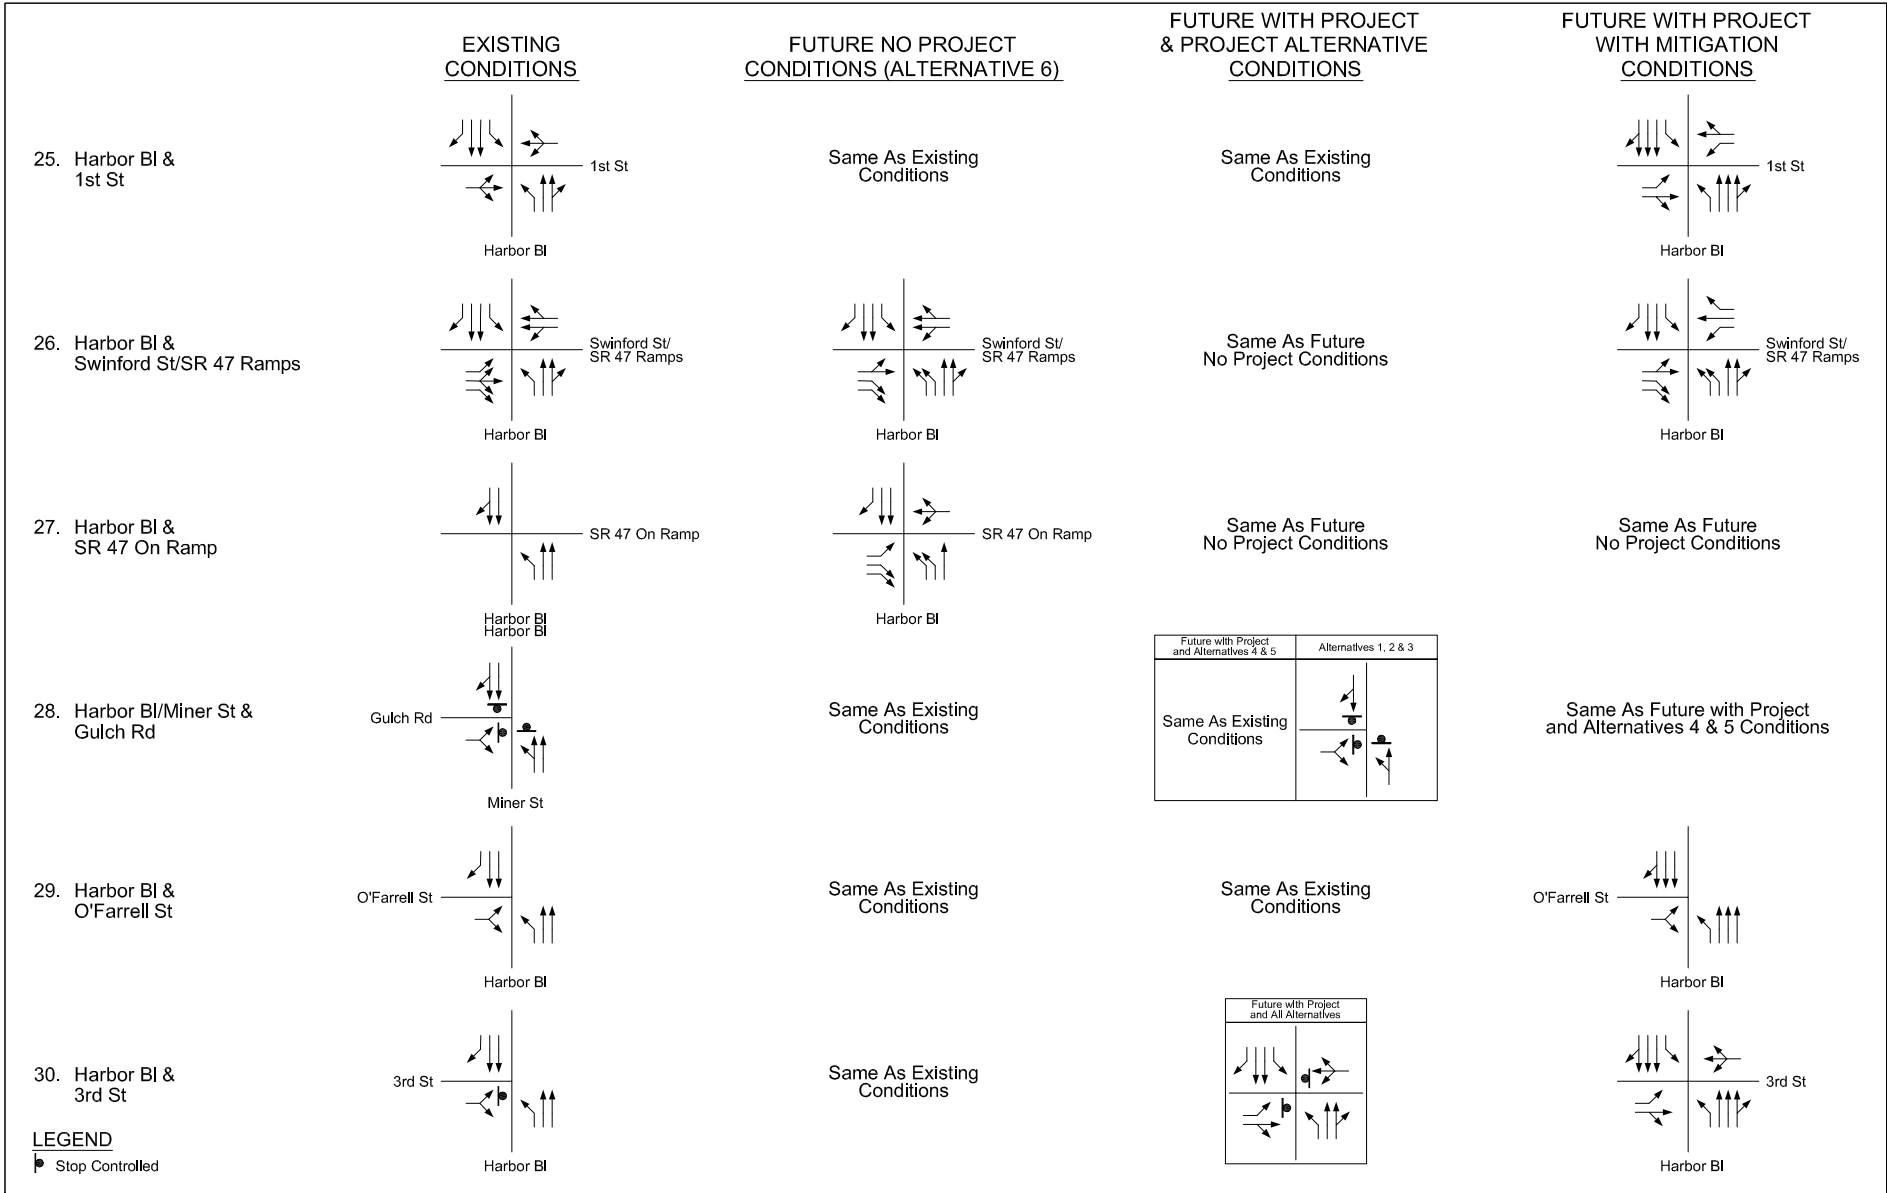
EXISTING CONDITIONS

FUTURE NO PROJECT CONDITIONS (ALTERNATIVE 6)

FUTURE WITH PROJECT & PROJECT ALTERNATIVE CONDITIONS

FUTURE WITH PROJECT WITH MITIGATION CONDITIONS

25. Harbor Bl & 1st St

1st St

Harbor Bl

Same As Existing Conditions

Same As Existing Conditions

1st St

Harbor Bl

26. Harbor Bl & Swinford St/SR 47 Ramps

Swinford St/ SR 47 Ramps

Harbor Bl

Swinford St/ SR 47 Ramps

Harbor Bl

Same As Future No Project Conditions

Swinford St/ SR 47 Ramps

Harbor Bl

27. Harbor Bl & SR 47 On Ramp

SR 47 On Ramp

Harbor Bl

SR 47 On Ramp

Harbor Bl

Same As Future No Project Conditions

Same As Future No Project Conditions

28. Harbor Bl/Miner St & Gulch Rd

Harbor Bl

Gulch Rd

Miner St

Same As Existing Conditions

| Future with Project and Alternatives 4 & 5 | Alternatives 1, 2 & 3 |
|---|---|
| Same As Existing Conditions | |

Same As Future with Project and Alternatives 4 & 5 Conditions

29. Harbor Bl & O'Farrell St

O'Farrell St

Harbor Bl

Same As Existing Conditions

Same As Existing Conditions

O'Farrell St

Harbor Bl

30. Harbor Bl & 3rd St

3rd St

Harbor Bl

Same As Existing Conditions

Future with Project and All Alternatives

3rd St

Harbor Bl

LEGEND
Stop Controlled